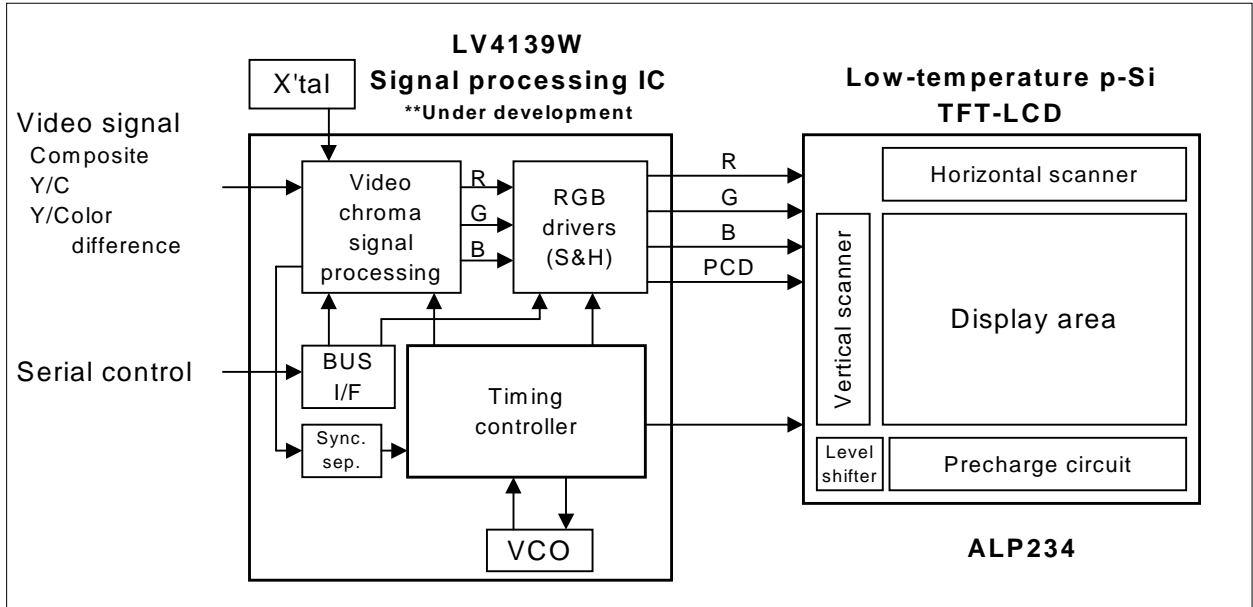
LV4139W
Signal processing IC
**Under development

X'tal

Low-temperature p-Si
TFT-LCD

Video signal
Composite
Y/C
Y/Color
difference

Video
chroma
signal
processing

R
G
B

RGB
drivers
(S&H)

R
G
B
PCD

Horizontal scanner

Vertical scanner

Display area

Serial control

BUS
I/F

Timing
controller

Sync.
sep.

Level
shifter

Precharge circuit

VCO

ALP234